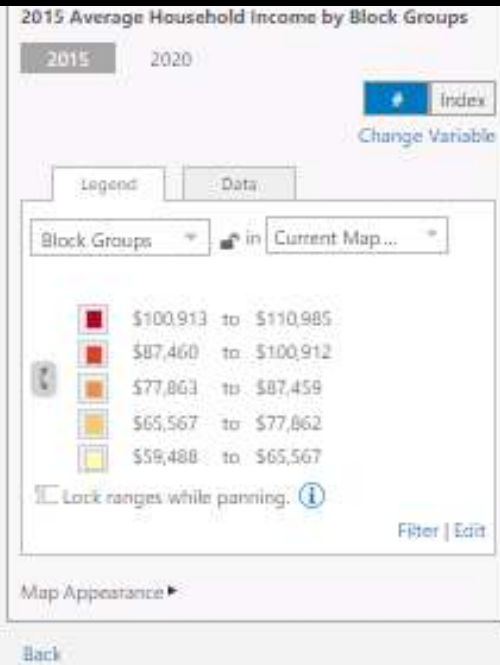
2015 Average Household Income by Block Groups

2015 2020

# Index

Change Variable

Legend Data

Block Groups in Current Map ...

$100,913 to $110,985
$87,460 to $100,912
$77,863 to $87,459
$65,567 to $77,862
$59,488 to $65,567

Lock ranges while panning.

Filter | Edit

Map Appearance ▸

Back